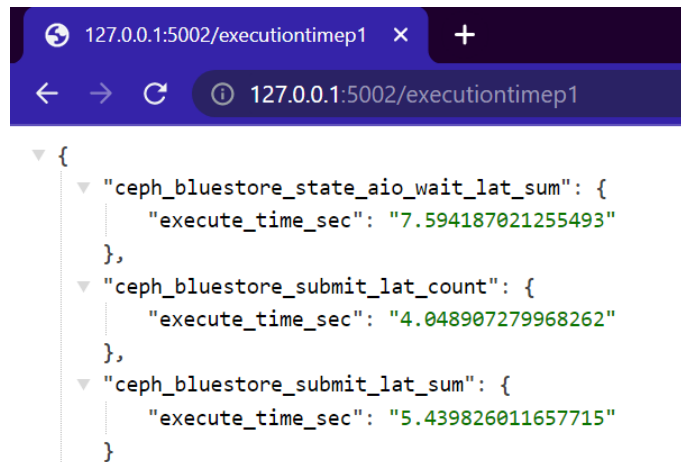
127.0.0.1:5002/executiontimep1 ×
+
127.0.0.1:5002/executiontimep1

{
"ceph_bluestore_state_aio_wait_lat_sum": {
"execute_time_sec": "7.594187021255493"
},
"ceph_bluestore_submit_lat_count": {
"execute_time_sec": "4.048907279968262"
},
"ceph_bluestore_submit_lat_sum": {
"execute_time_sec": "5.439826011657715"
}